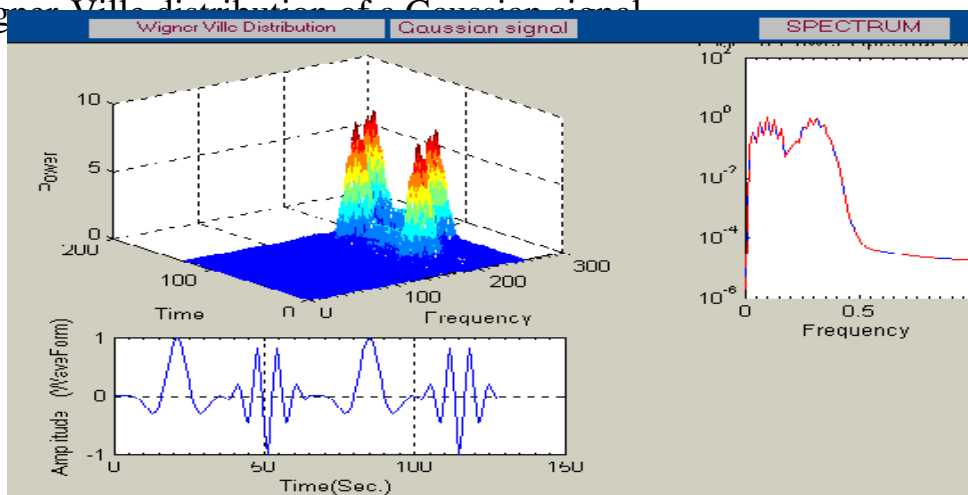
Wigner Ville distribution of a Gaussian signal

Wigner Ville Distribution | Gaussian signal | SPECTRUM

10
5
0
Power
200
100
Time
0
0
100
200
300
Frequency

1
0
-1
Amplitude (WaveForm)
0
50
100
150
Time(Sec.)

$10^{2}$
$10^{0}$
$10^{-2}$
$10^{-4}$
$10^{-6}$
0
0.5
Frequency